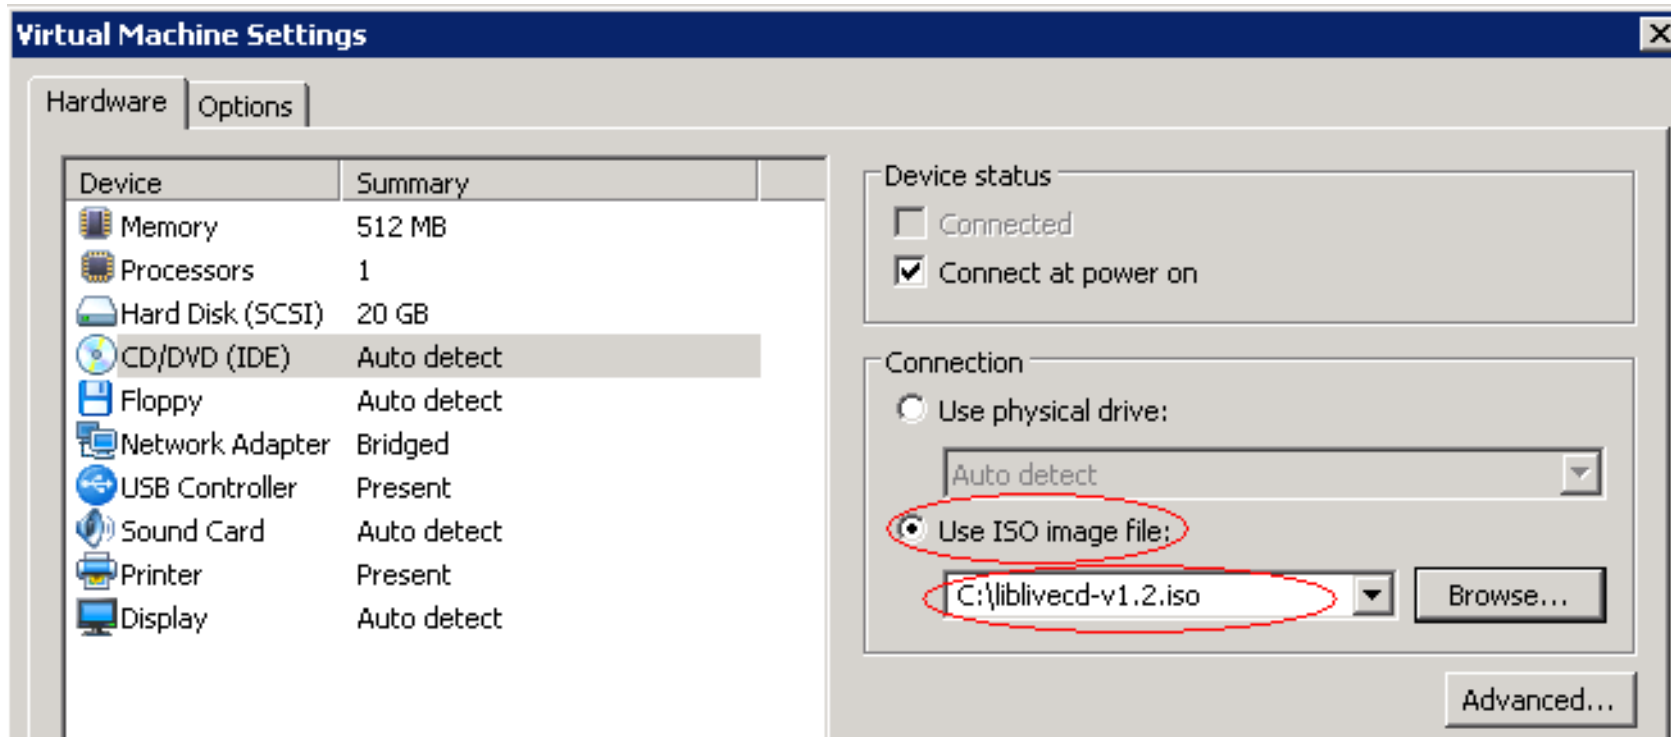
Virtual Machine Settings

Hardware | Options

| Device | Summary |
|---|---|
| Memory | 512 MB |
| Processors | 1 |
| Hard Disk (SCSI) | 20 GB |
| CD/DVD (IDE) | Auto detect |
| Floppy | Auto detect |
| Network Adapter | Bridged |
| USB Controller | Present |
| Sound Card | Auto detect |
| Printer | Present |
| Display | Auto detect |

Device status
Connected
Connect at power on

Connection
Use physical drive:
Auto detect
Use ISO image file:
C:\liblivecd-v1.2.iso
Browse...

Advanced...